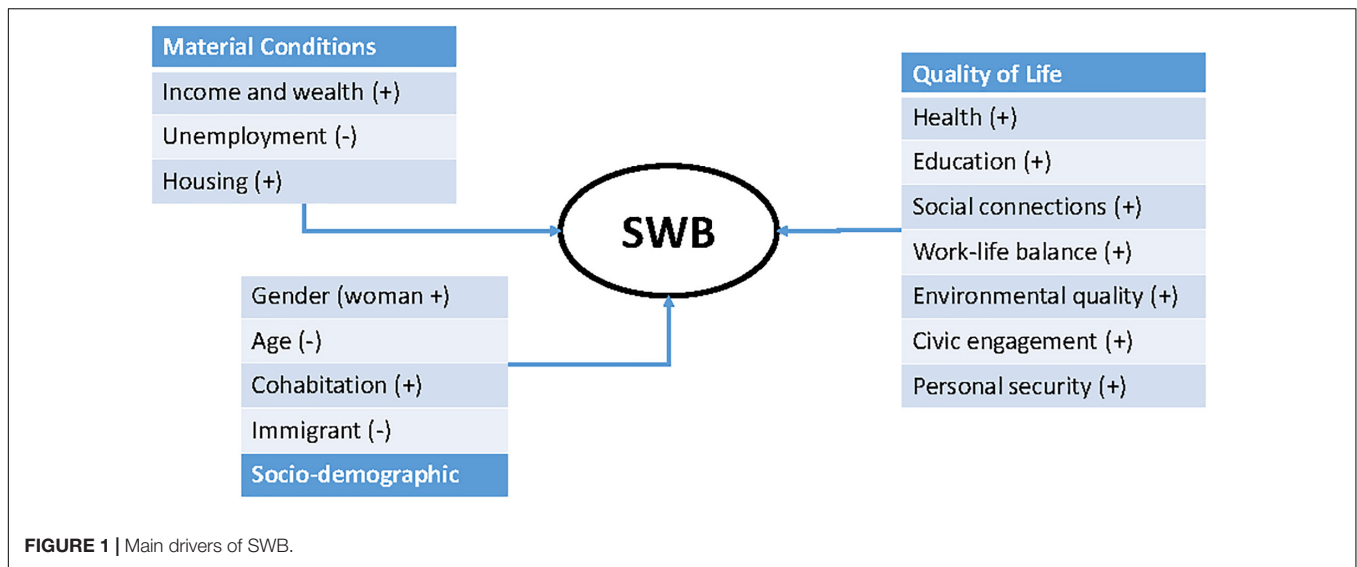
Material Conditions
Income and wealth (+)
Unemployment (-)
Housing (+)

SWB

Quality of Life
Health (+)
Education (+)
Social connections (+)
Work-life balance (+)
Environmental quality (+)
Civic engagement (+)
Personal security (+)

Gender (woman +)
Age (-)
Cohabitation (+)
Immigrant (-)
Socio-demographic

FIGURE 1 | Main drivers of SWB.